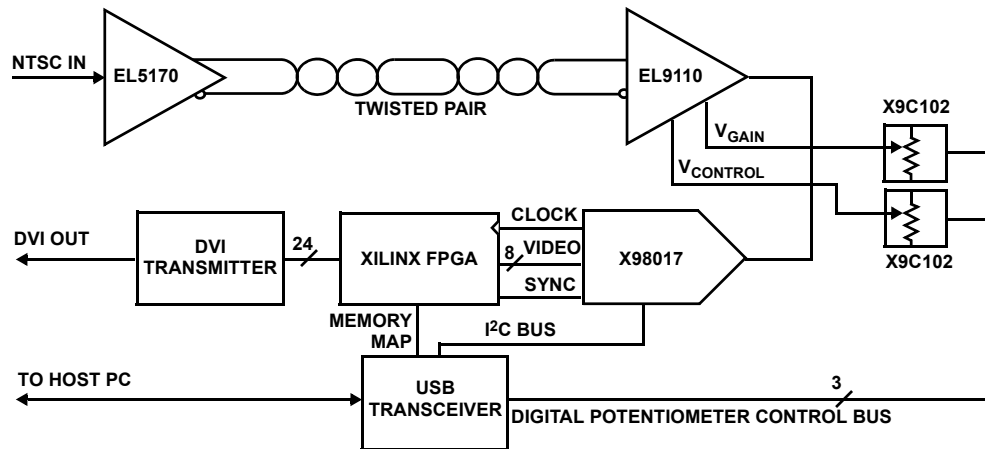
NTSC IN

EL5170

TWISTED PAIR

EL9110

$V_{GAIN}$

$V_{CONTROL}$

X9C102

X9C102

DVI OUT

DVI TRANSMITTER

24

XILINX FPGA

CLOCK

8

VIDEO

SYNC

X98017

MEMORY MAP

$I^2C$ BUS

TO HOST PC

USB TRANSCEIVER

3

DIGITAL POTENTIOMETER CONTROL BUS